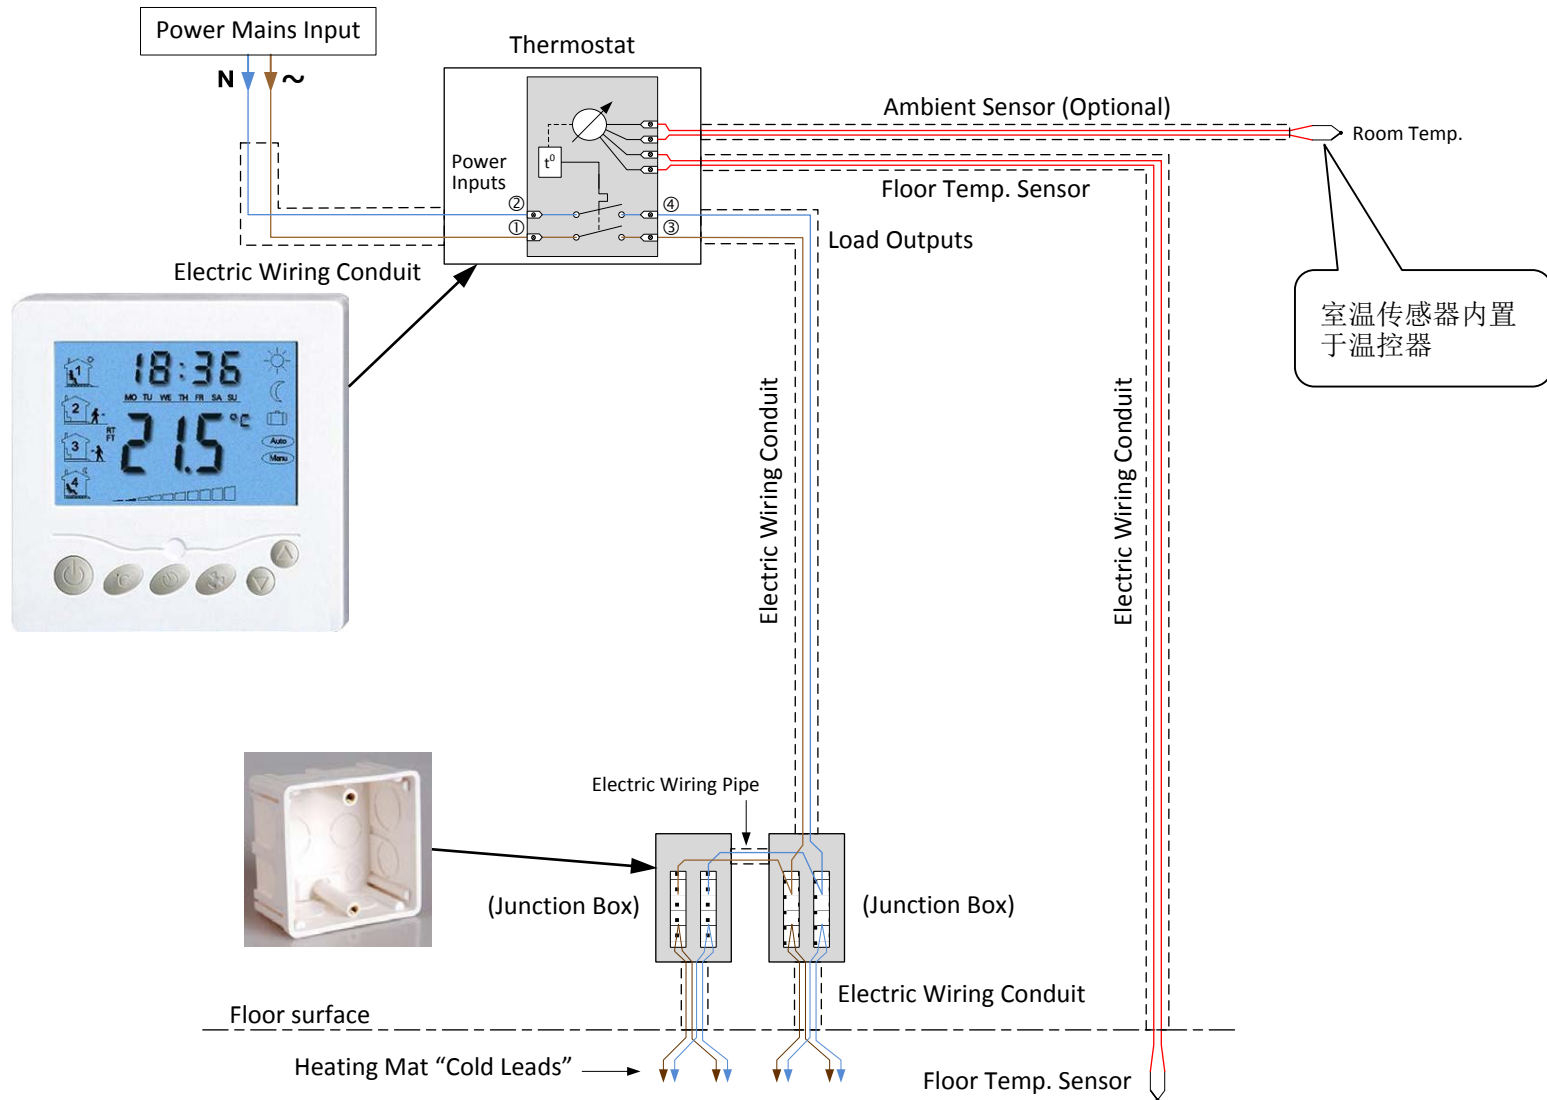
Power Mains Input

N ~

Thermostat

Power Inputs

$t^0$

② ①

④ ③

Ambient Sensor (Optional)

Room Temp.

Floor Temp. Sensor

Load Outputs

室温传感器内置于温控器

Electric Wiring Conduit

18:36

MO TU WE TH FR SA SU

21.5 °C

RT FT

Auto

Manu

Electric Wiring Conduit

Electric Wiring Conduit

Electric Wiring Pipe

(Junction Box)

(Junction Box)

Electric Wiring Conduit

Floor surface

Heating Mat “Cold Leads”

Floor Temp. Sensor